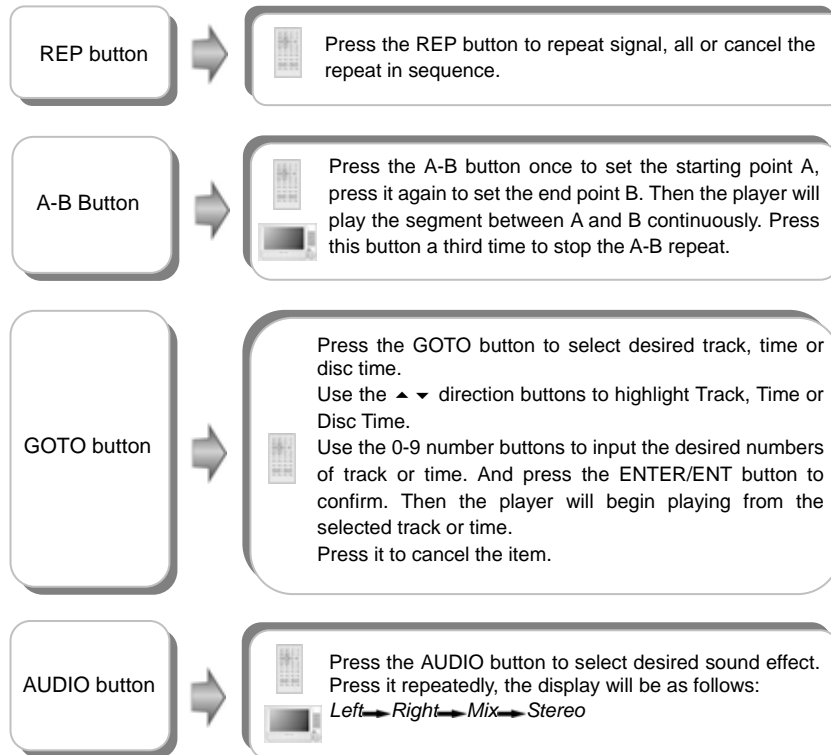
REP button

Press the REP button to repeat signal, all or cancel the repeat in sequence.

A-B Button

Press the A-B button once to set the starting point A, press it again to set the end point B. Then the player will play the segment between A and B continuously. Press this button a third time to stop the A-B repeat.

GOTO button

Press the GOTO button to select desired track, time or disc time.
Use the ▲ ▼ direction buttons to highlight Track, Time or Disc Time.
Use the 0-9 number buttons to input the desired numbers of track or time. And press the ENTER/ENT button to confirm. Then the player will begin playing from the selected track or time.
Press it to cancel the item.

AUDIO button

Press the AUDIO button to select desired sound effect. Press it repeatedly, the display will be as follows:
*Left → Right → Mix → Stereo*